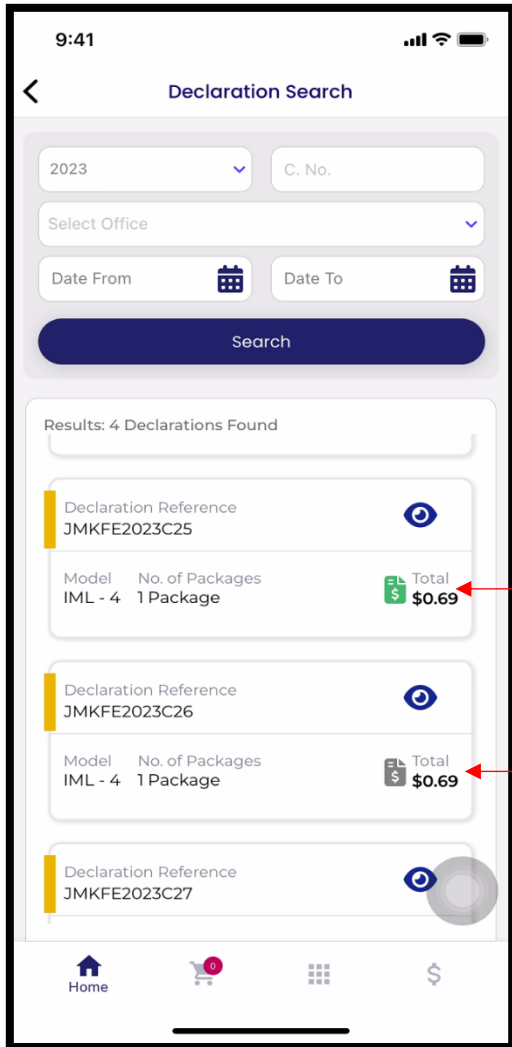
9:41

Declaration Search

2023

C. No.

Select Office

Date From

Date To

Search

Results: 4 Declarations Found

Declaration Reference
JMKFE2023C25

Model IML - 4
No. of Packages 1 Package
Total $0.69

Declaration Reference
JMKFE2023C26

Model IML - 4
No. of Packages 1 Package
Total $0.69

Declaration Reference
JMKFE2023C27

Home
0